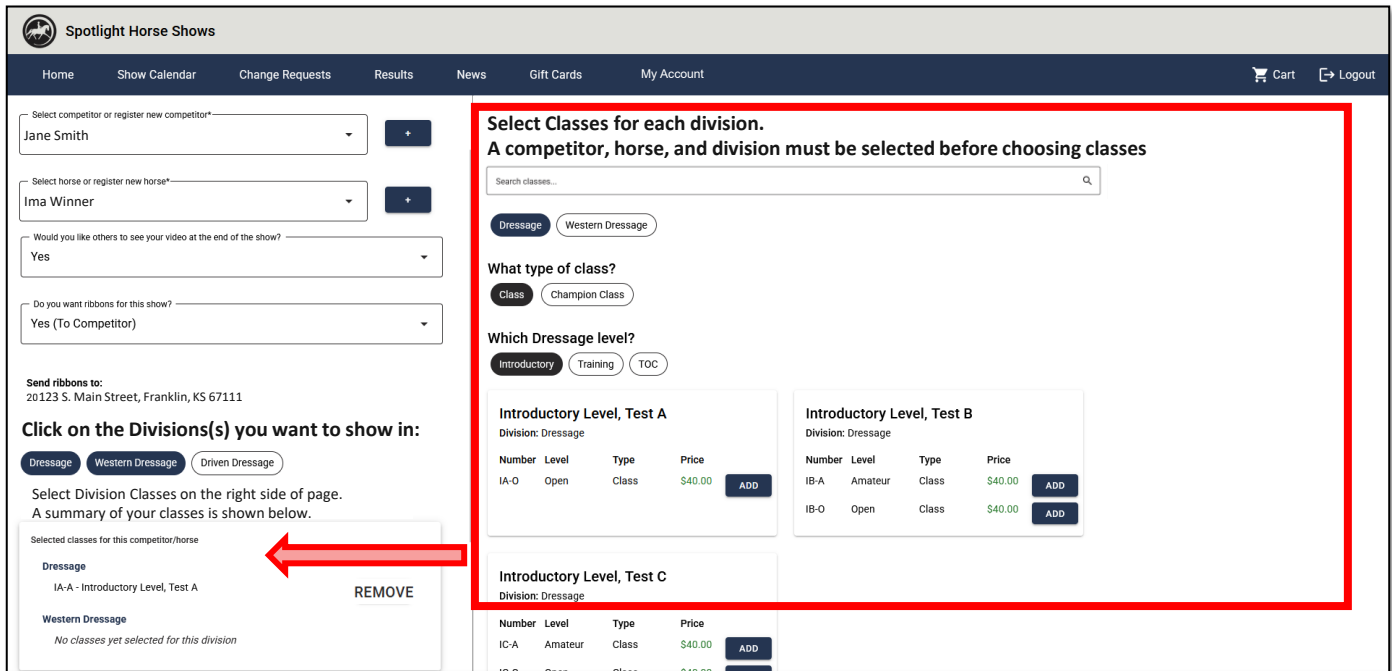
Spotlight Horse Shows

Home Show Calendar Change Requests Results News Gift Cards My Account Cart Logout

Select competitor or register new competitor*
Jane Smith
+

Select horse or register new horse*
Ima Winner
+

Would you like others to see your video at the end of the show?
Yes

Do you want ribbons for this show?
Yes (To Competitor)

Send ribbons to:
20123 S. Main Street, Franklin, KS 67111

Click on the Divisions(s) you want to show in:

Dressage Western Dressage Driven Dressage

Select Division Classes on the right side of page.
A summary of your classes is shown below.

Selected classes for this competitor/horse

Dressage
IA-A - Introductory Level, Test A REMOVE

Western Dressage
No classes yet selected for this division

Select Classes for each division.
A competitor, horse, and division must be selected before choosing classes

Search classes...

Dressage Western Dressage

What type of class?
Class Champion Class

Which Dressage level?
Introductory Training TOC

Introductory Level, Test A
Division: Dressage

| Number | Level | Type | Price | |
|---|---|---|---|---|
| IA-O | Open | Class | $40.00 | ADD |

Introductory Level, Test B
Division: Dressage

| Number | Level | Type | Price | |
|---|---|---|---|---|
| IB-A | Amateur | Class | $40.00 | ADD |
| IB-O | Open | Class | $40.00 | ADD |

Introductory Level, Test C
Division: Dressage

| Number | Level | Type | Price | |
|---|---|---|---|---|
| IC-A | Amateur | Class | $40.00 | ADD |
| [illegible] | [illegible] | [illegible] | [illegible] | |